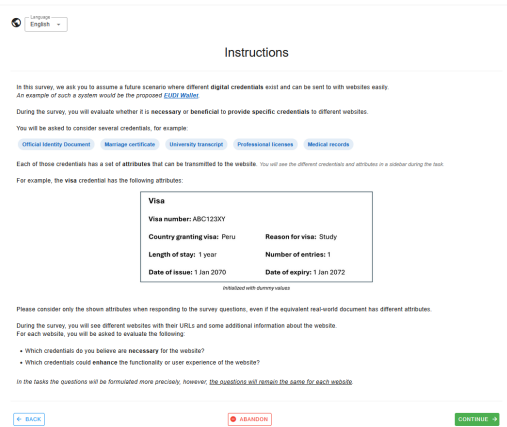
Language
English

Instructions

In this survey, we ask you to assume a future scenario where different **digital credentials** exist and can be sent to with websites easily. *An example of such a system would be the proposed EUDI Wallet.*

During the survey, you will evaluate whether it is **necessary** or **beneficial** to **provide specific credentials** to different websites.

You will be asked to consider several credentials, for example:

Official Identity Document | Marriage certificate | University transcript | Professional licenses | Medical records

Each of those credentials has a set of **attributes** that can be transmitted to the website. *You will see the different credentials and attributes in a sidebar during the task.*

For example, the **visa** credential has the following attributes:

**Visa**

**Visa number:** ABC123XY

**Country granting visa:** Peru | **Reason for visa:** Study

**Length of stay:** 1 year | **Number of entries:** 1

**Date of issue:** 1 Jan 2070 | **Date of expiry:** 1 Jan 2072

*Initialized with dummy values*

Please consider only the shown attributes when responding to the survey questions, even if the equivalent real-world document has different attributes.

During the survey, you will see different websites with their URLs and some additional information about the website.
For each website, you will be asked to evaluate the following:

• Which credentials do you believe are **necessary** for the website?
• Which credentials could **enhance** the functionality or user experience of the website?

*In the tasks the questions will be formulated more precisely, however, the questions will remain the same for each website.*

← BACK | ABANDON | CONTINUE →